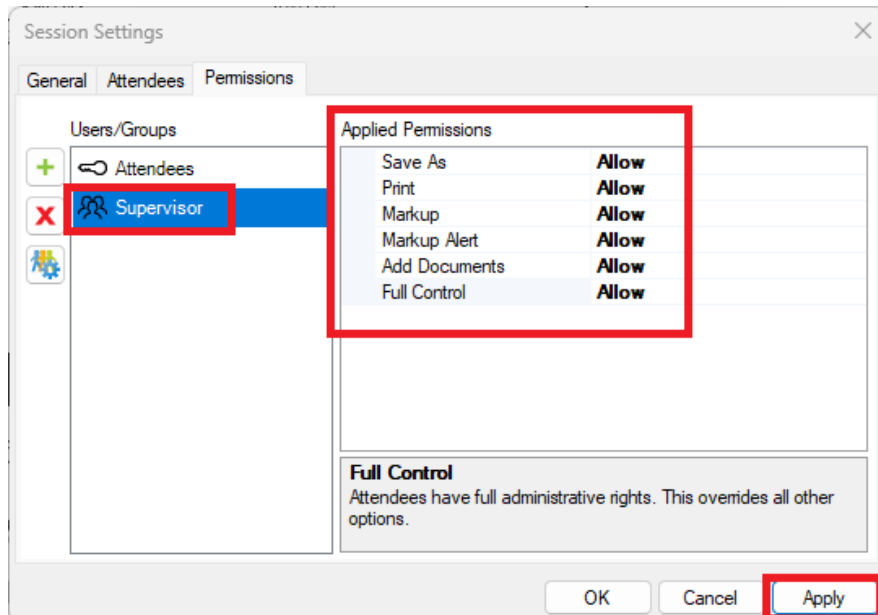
Session Settings

General Attendees Permissions

Users/Groups

Attendees

Supervisor

Applied Permissions

| | |
|---|---|
| Save As | Allow |
| Print | Allow |
| Markup | Allow |
| Markup Alert | Allow |
| Add Documents | Allow |
| Full Control | Allow |

Full Control
Attendees have full administrative rights. This overrides all other options.

OK Cancel Apply